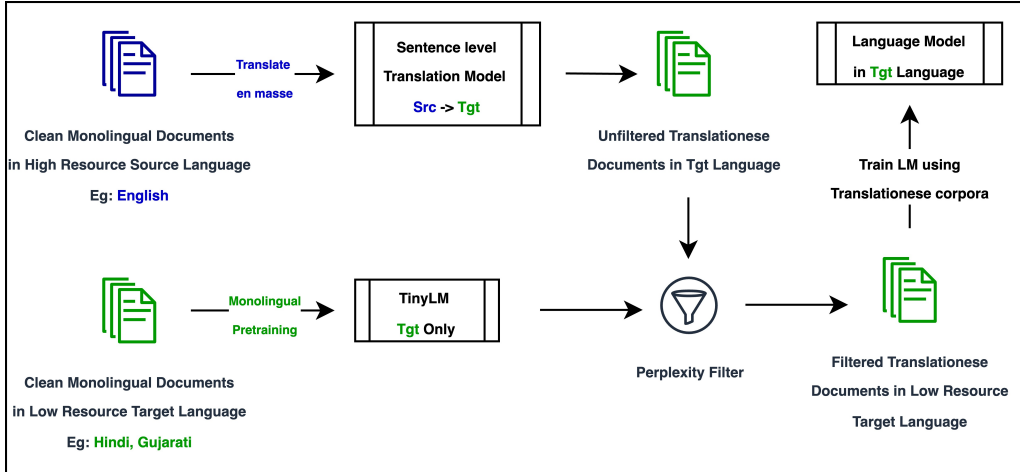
Clean Monolingual Documents in High Resource Source Language
Eg: English

Translate en masse

Sentence level Translation Model
Src -> Tgt

Unfiltered Translationese Documents in Tgt Language

Language Model in Tgt Language

Train LM using Translationese corpora

Clean Monolingual Documents in Low Resource Target Language
Eg: Hindi, Gujarati

Monolingual Pretraining

TinyLM
Tgt Only

Perplexity Filter

Filtered Translationese Documents in Low Resource Target Language